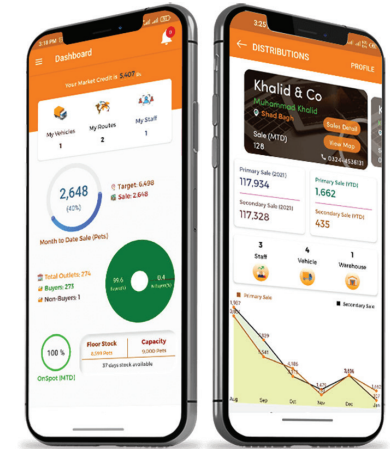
3:18 PM

Dashboard

Your Market Credit : 5,407

My Vehicles
1

My Routes
2

My Staff
1

2,648
(40%)

Target: 6,490
Sale: 2,648

Month to Date Sale (Pets)

Total Outlets: 274
Buyers: 273
Non-Buyers: 1

99.6
0.4

100 %
OnSpot (MTD)

Floor Stock
6,099 Pets

Capacity
9,000 Pets

37 days stock available

3:25

DISTRIBUTIONS

PROFILE

Khalid & Co
Muhammad Khalid
Shad Bagh

Sale (MTD)
128

Sales Detail
View Map

0324-4513131

Primary Sale (2021)
117,934

Primary Sale (MTD)
1.662

Secondary Sale (2021)
117,328

Secondary Sale (MTD)
435

3
Staff

4
Vehicle

1
Warehouse

Primary Sale
Secondary Sale

Aug
Sep
Oct
Nov
Dec
Jan